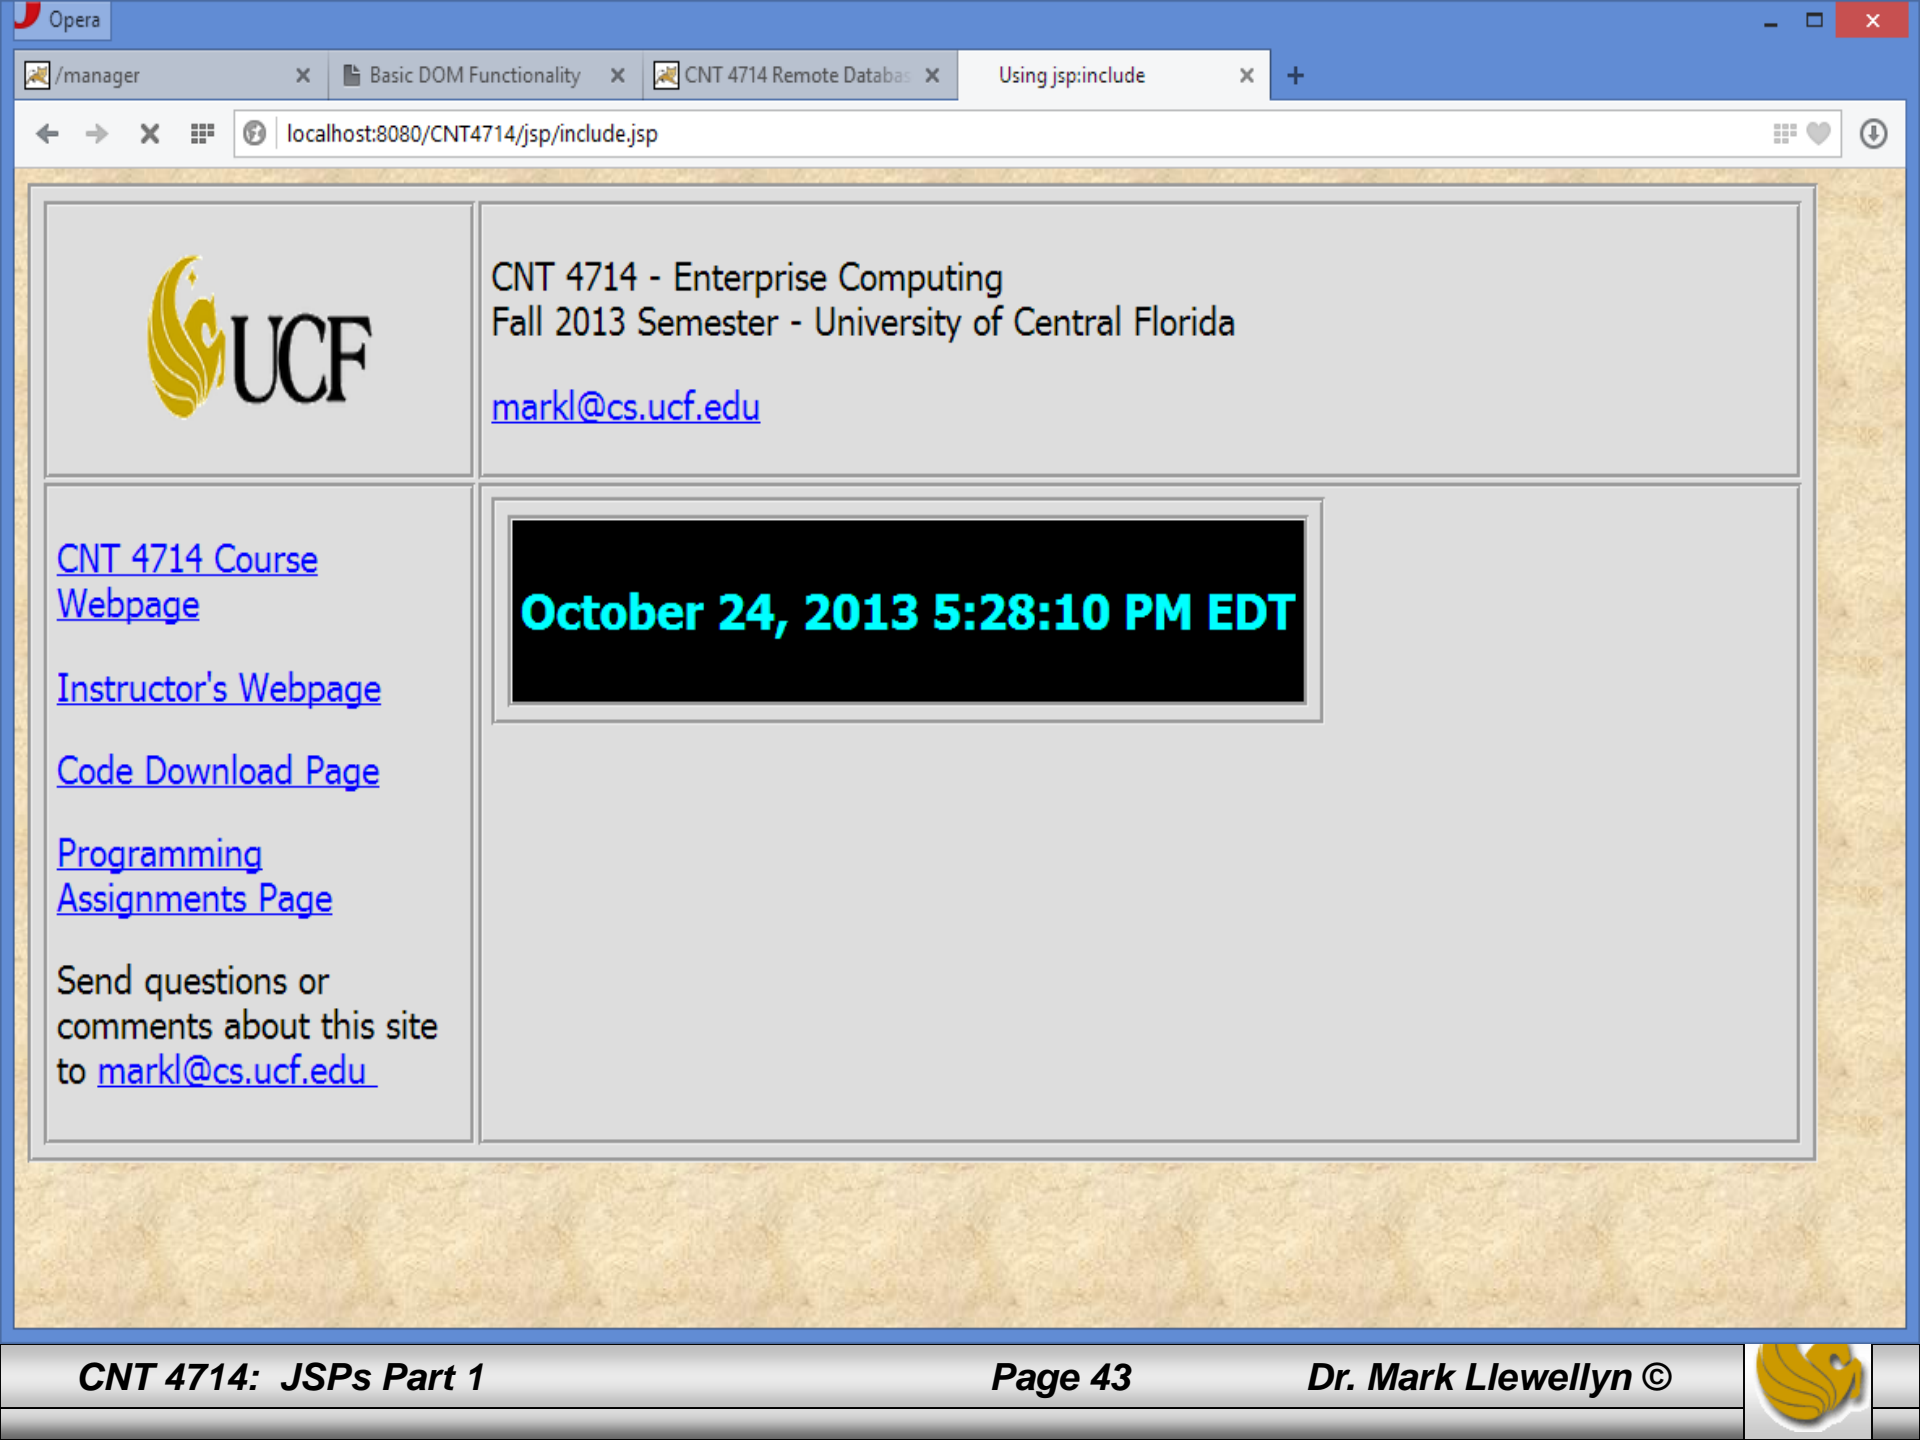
Opera

/manager ×
Basic DOM Functionality ×
CNT 4714 Remote Databa ×
Using jsp:include ×
+

localhost:8080/CNT4714/jsp/include.jsp

UCF

CNT 4714 - Enterprise Computing
Fall 2013 Semester - University of Central Florida

markl@cs.ucf.edu

CNT 4714 Course Webpage

Instructor's Webpage

Code Download Page

Programming Assignments Page

Send questions or comments about this site to markl@cs.ucf.edu

October 24, 2013 5:28:10 PM EDT

CNT 4714: JSPs Part 1 Page 43 Dr. Mark Llewellyn ©